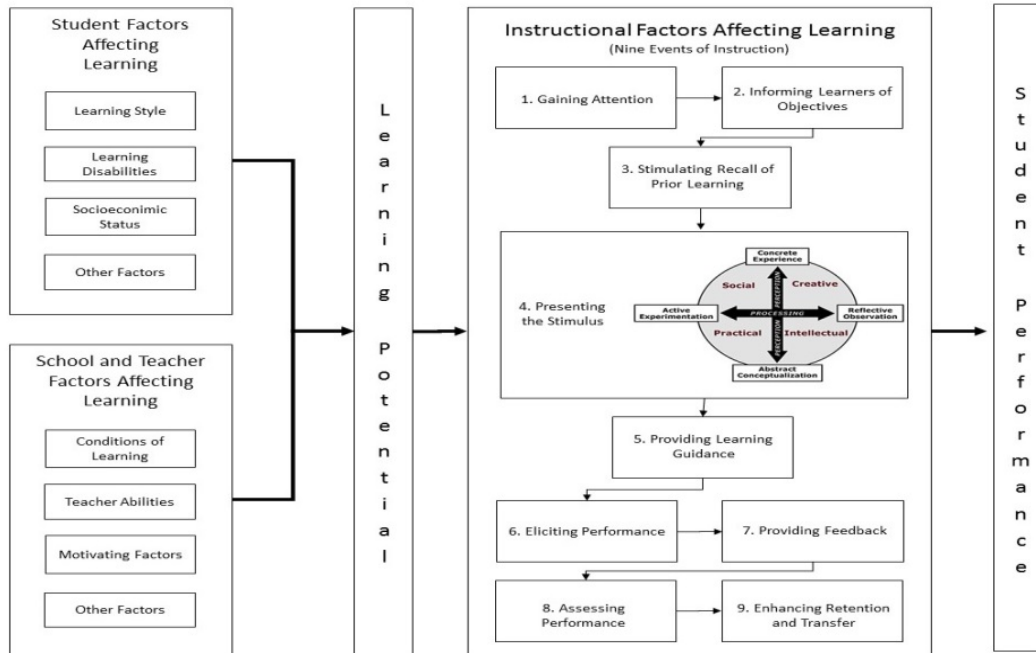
Student Factors Affecting Learning

Learning Style

Learning Disabilities

Socioeconimic Status

Other Factors

School and Teacher Factors Affecting Learning

Conditions of Learning

Teacher Abilities

Motivating Factors

Other Factors

Learning Potential

Instructional Factors Affecting Learning
(Nine Events of Instruction)

1. Gaining Attention

2. Informing Learners of Objectives

3. Stimulating Recall of Prior Learning

4. Presenting the Stimulus

Concrete Experience

Social

Creative

PERCEPTION

Active Experimentation

PROCESSING

Reflective Observation

Practical

Intellectual

PERCEPTION

Abstract Conceptualization

5. Providing Learning Guidance

6. Eliciting Performance

7. Providing Feedback

8. Assessing Performance

9. Enhancing Retention and Transfer

Student Performance